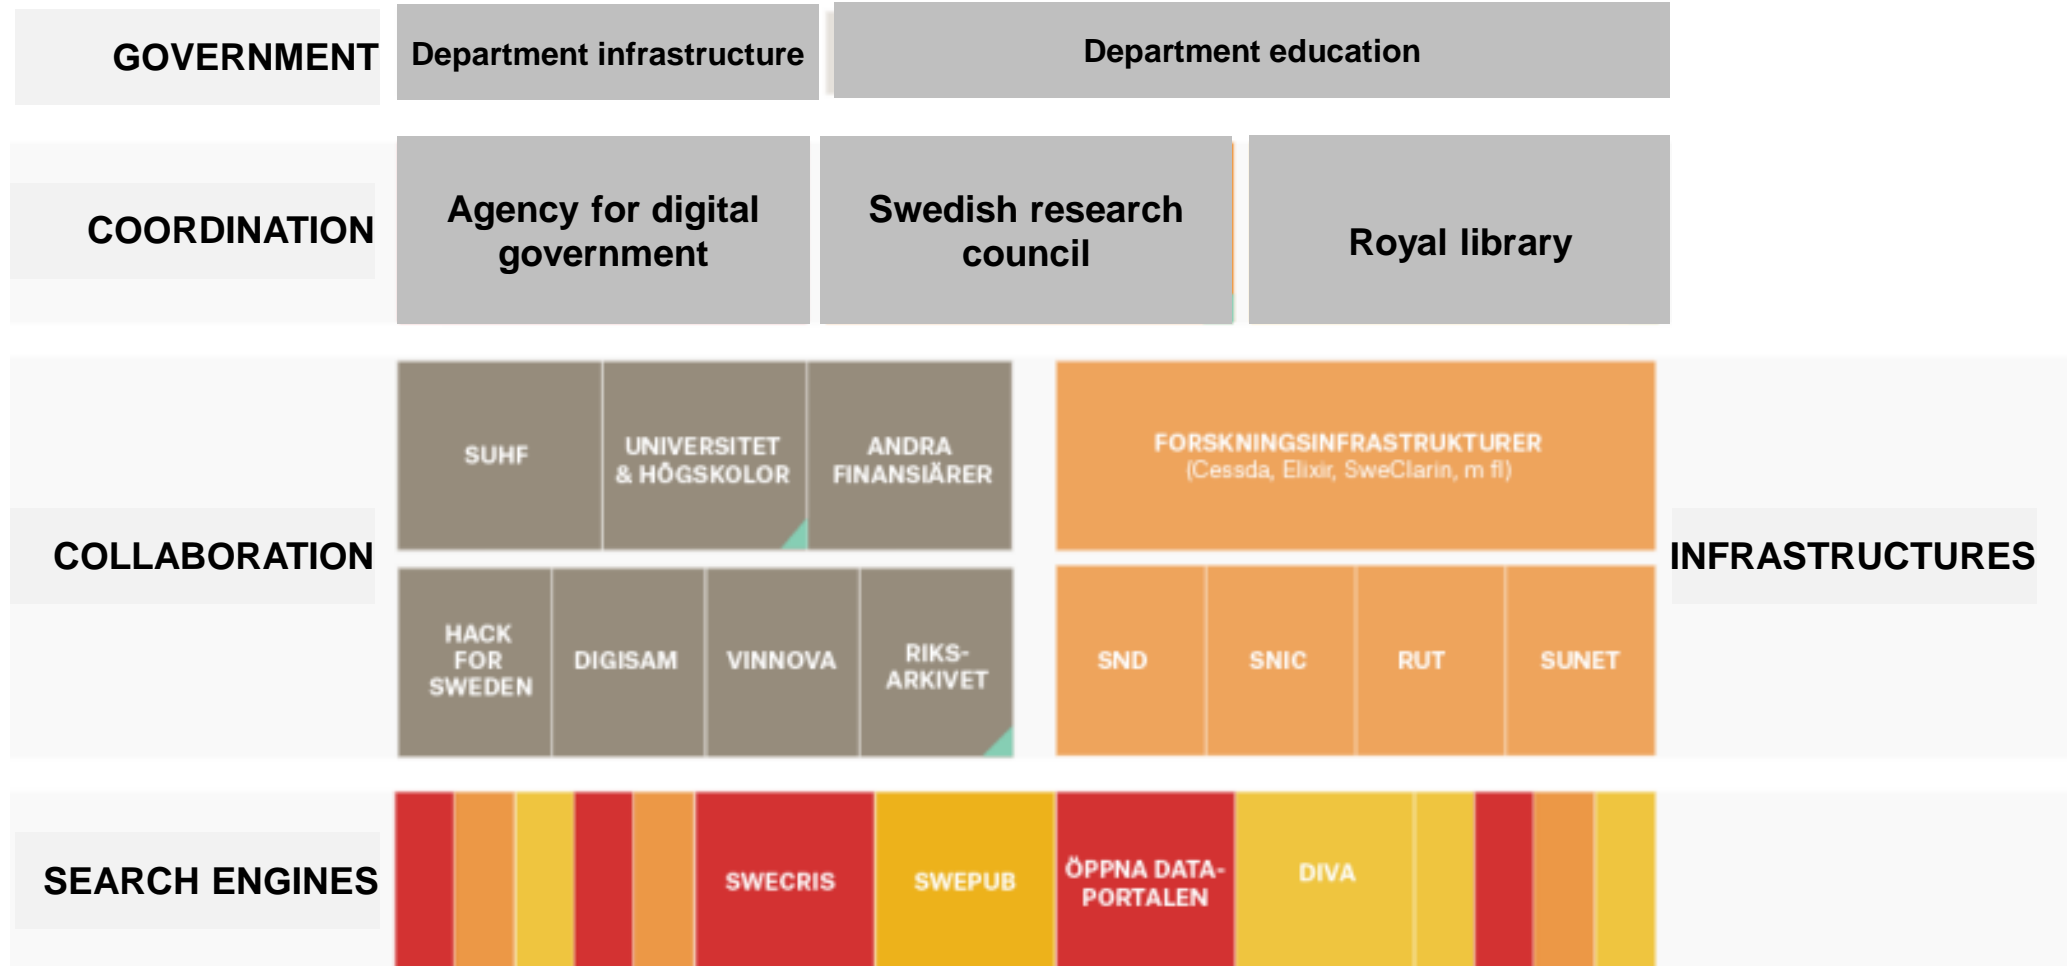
GOVERNMENT

Department infrastructure

Department education

COORDINATION

Agency for digital government

Swedish research council

Royal library

COLLABORATION

SUHF

UNIVERSITET & HÖGSKOLOR

ANDRA FINANSIÄRER

HACK FOR SWEDEN

DIGISAM

VINNOVA

RIKS-ARKIVET

FORSKNINGSINFRASTRUKTURER (Cessda, Elixir, SweClarin, m fl)

SND

SNIC

RUT

SUNET

INFRASTRUCTURES

SEARCH ENGINES

SWECRIS

SWEPUB

ÖPPNA DATA-PORTALEN

DIVA